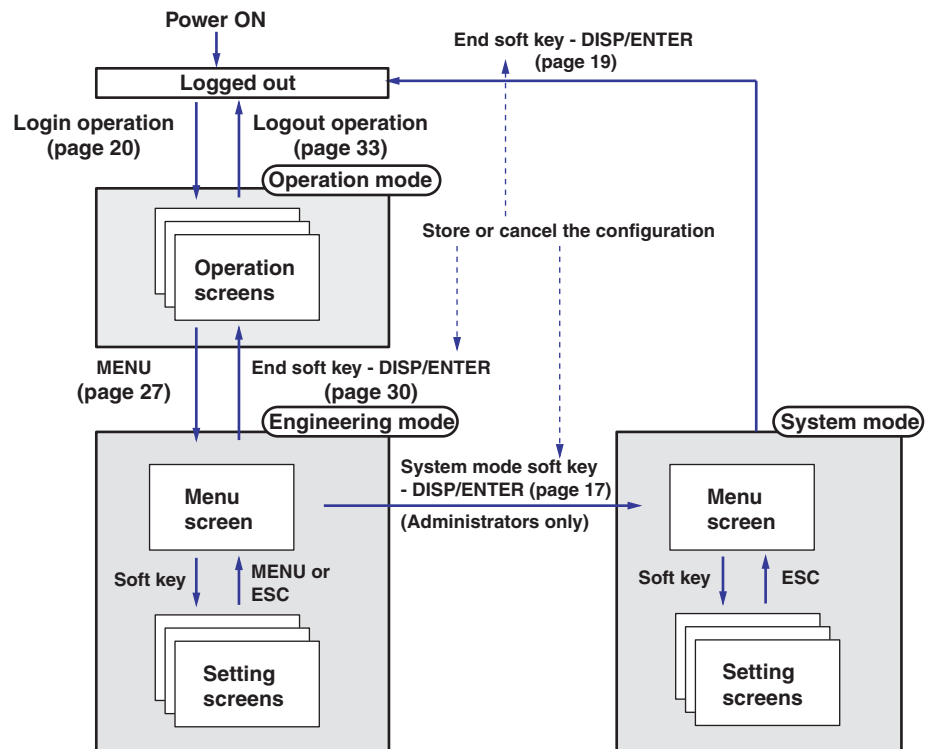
Power ON

End soft key - DISP/ENTER (page 19)

Logged out

Login operation (page 20)

Logout operation (page 33)

Operation mode

Operation screens

Store or cancel the configuration

MENU (page 27)

End soft key - DISP/ENTER (page 30)

Engineering mode

System mode

Menu screen

System mode soft key - DISP/ENTER (page 17)

(Administrators only)

Menu screen

Soft key

MENU or ESC

Soft key

ESC

Setting screens

Setting screens